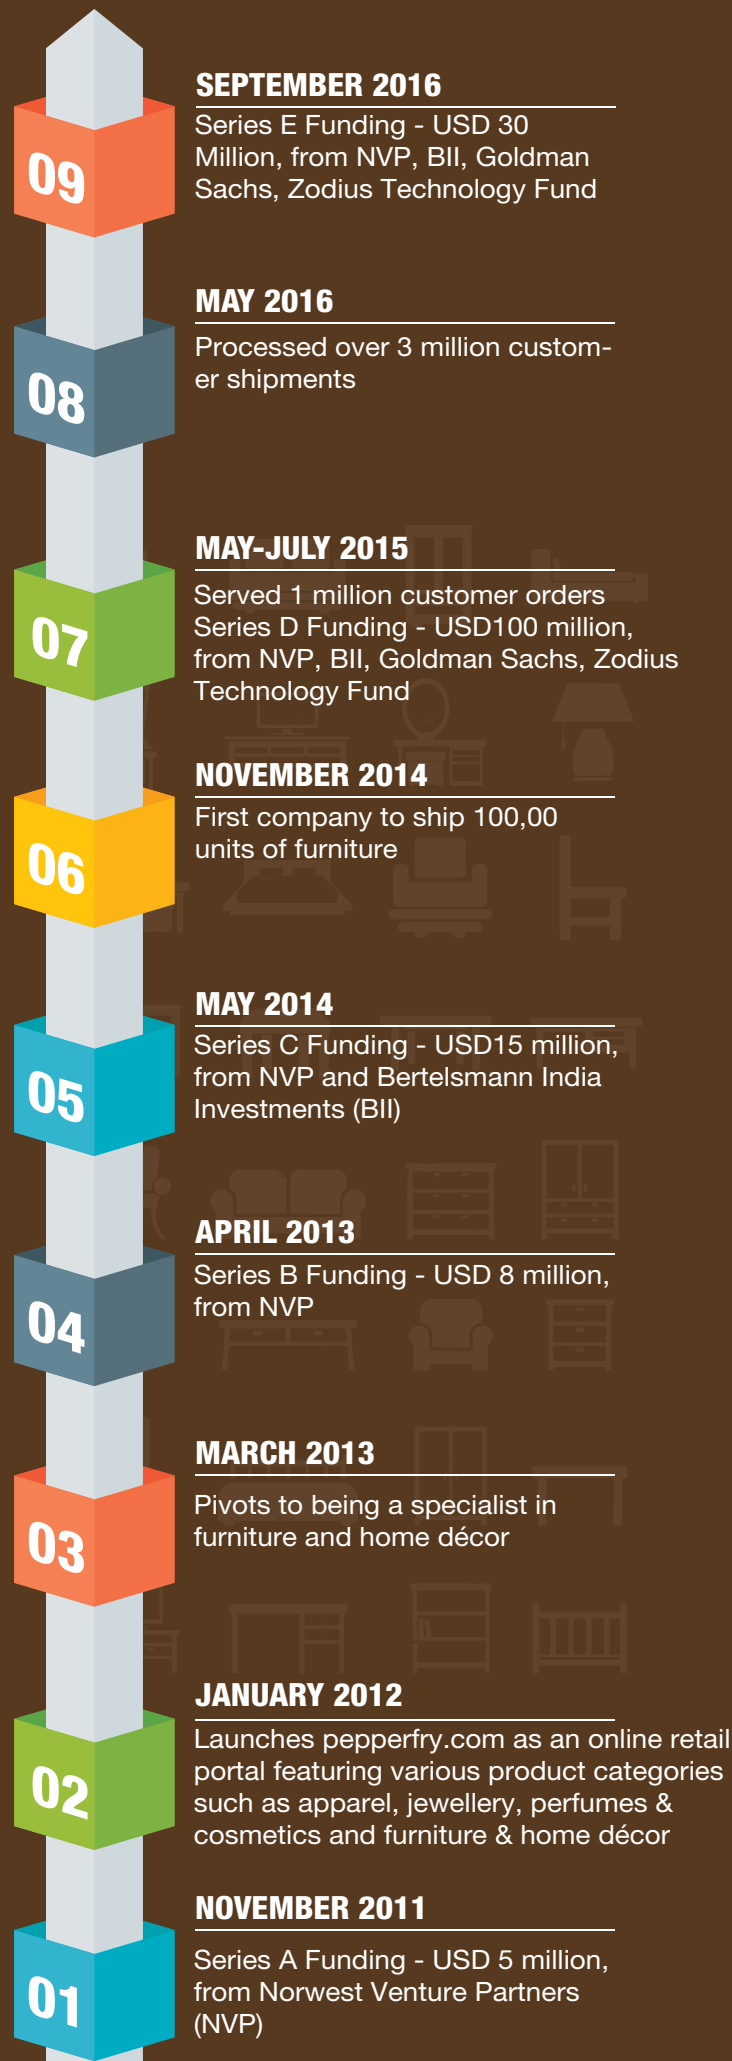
09

SEPTEMBER 2016

Series E Funding - USD 30 Million, from NVP, BII, Goldman Sachs, Zodius Technology Fund

08

MAY 2016

Processed over 3 million customer shipments

07

MAY-JULY 2015

Served 1 million customer orders
Series D Funding - USD100 million, from NVP, BII, Goldman Sachs, Zodius Technology Fund

06

NOVEMBER 2014

First company to ship 100,00 units of furniture

05

MAY 2014

Series C Funding - USD15 million, from NVP and Bertelsmann India Investments (BII)

04

APRIL 2013

Series B Funding - USD 8 million, from NVP

03

MARCH 2013

Pivots to being a specialist in furniture and home décor

02

JANUARY 2012

Launches pepperfry.com as an online retail portal featuring various product categories such as apparel, jewellery, perfumes & cosmetics and furniture & home décor

01

NOVEMBER 2011

Series A Funding - USD 5 million, from Norwest Venture Partners (NVP)